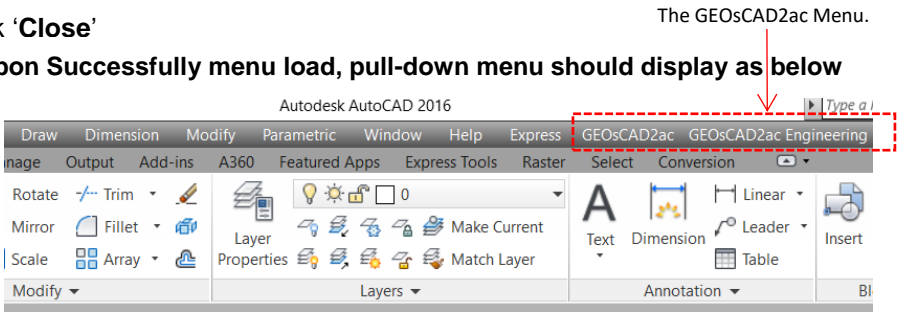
k 'Close'

The GEOsCAD2ac Menu.

pon Successfully menu load, pull-down menu should display as below

Autodesk AutoCAD 2016

Type a

Draw Dimension Modify Parametric Window Help Express GEOsCAD2ac GEOsCAD2ac Engineering

nage Output Add-ins A360 Featured Apps Express Tools Raster Select Conversion

Rotate Trim

Mirror Fillet

Scale Array

Modify

Layer Properties

0

Make Current

Match Layer

Layers

Text

Dimension

Linear

Leader

Table

Annotation

Insert

Bl